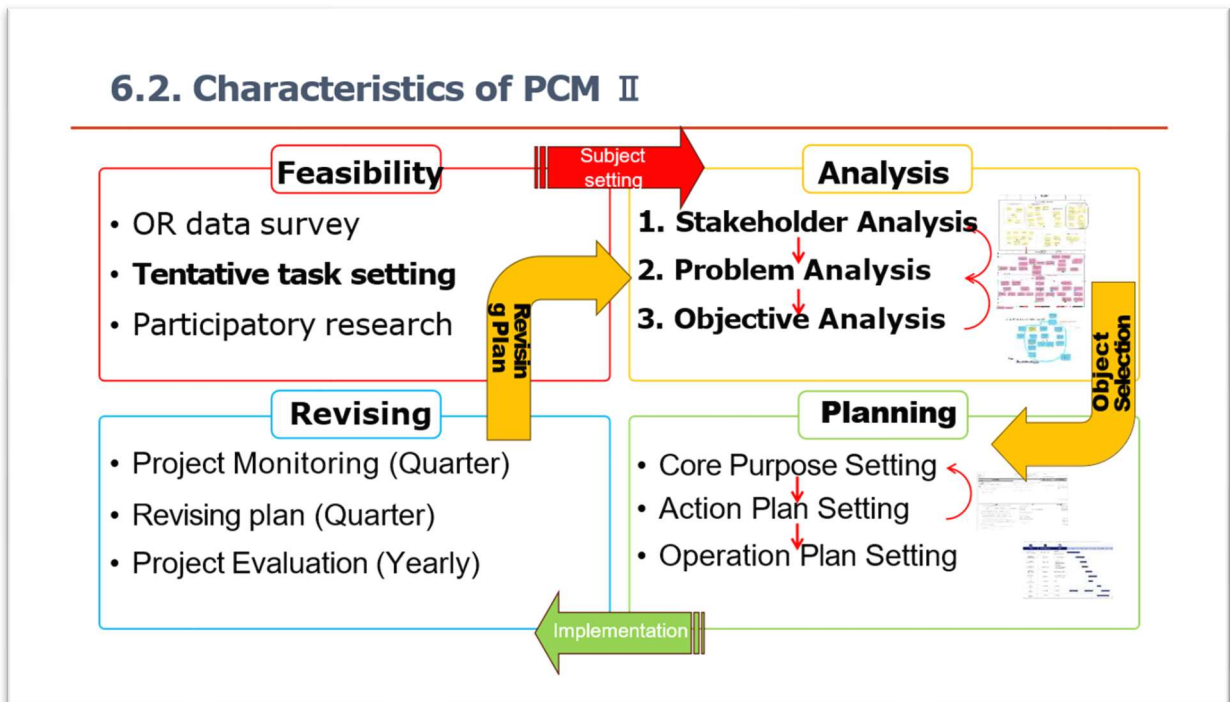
6.2. Characteristics of PCM Ⅱ

Feasibility

• OR data survey
• **Tentative task setting**
• Participatory research

Subject setting

Analysis

1. Stakeholder Analysis
2. Problem Analysis
3. Objective Analysis

Revising Plan

Object Selection

Revising

• Project Monitoring (Quarter)
• Revising plan (Quarter)
• Project Evaluation (Yearly)

Planning

• Core Purpose Setting
• Action Plan Setting
• Operation Plan Setting

Implementation